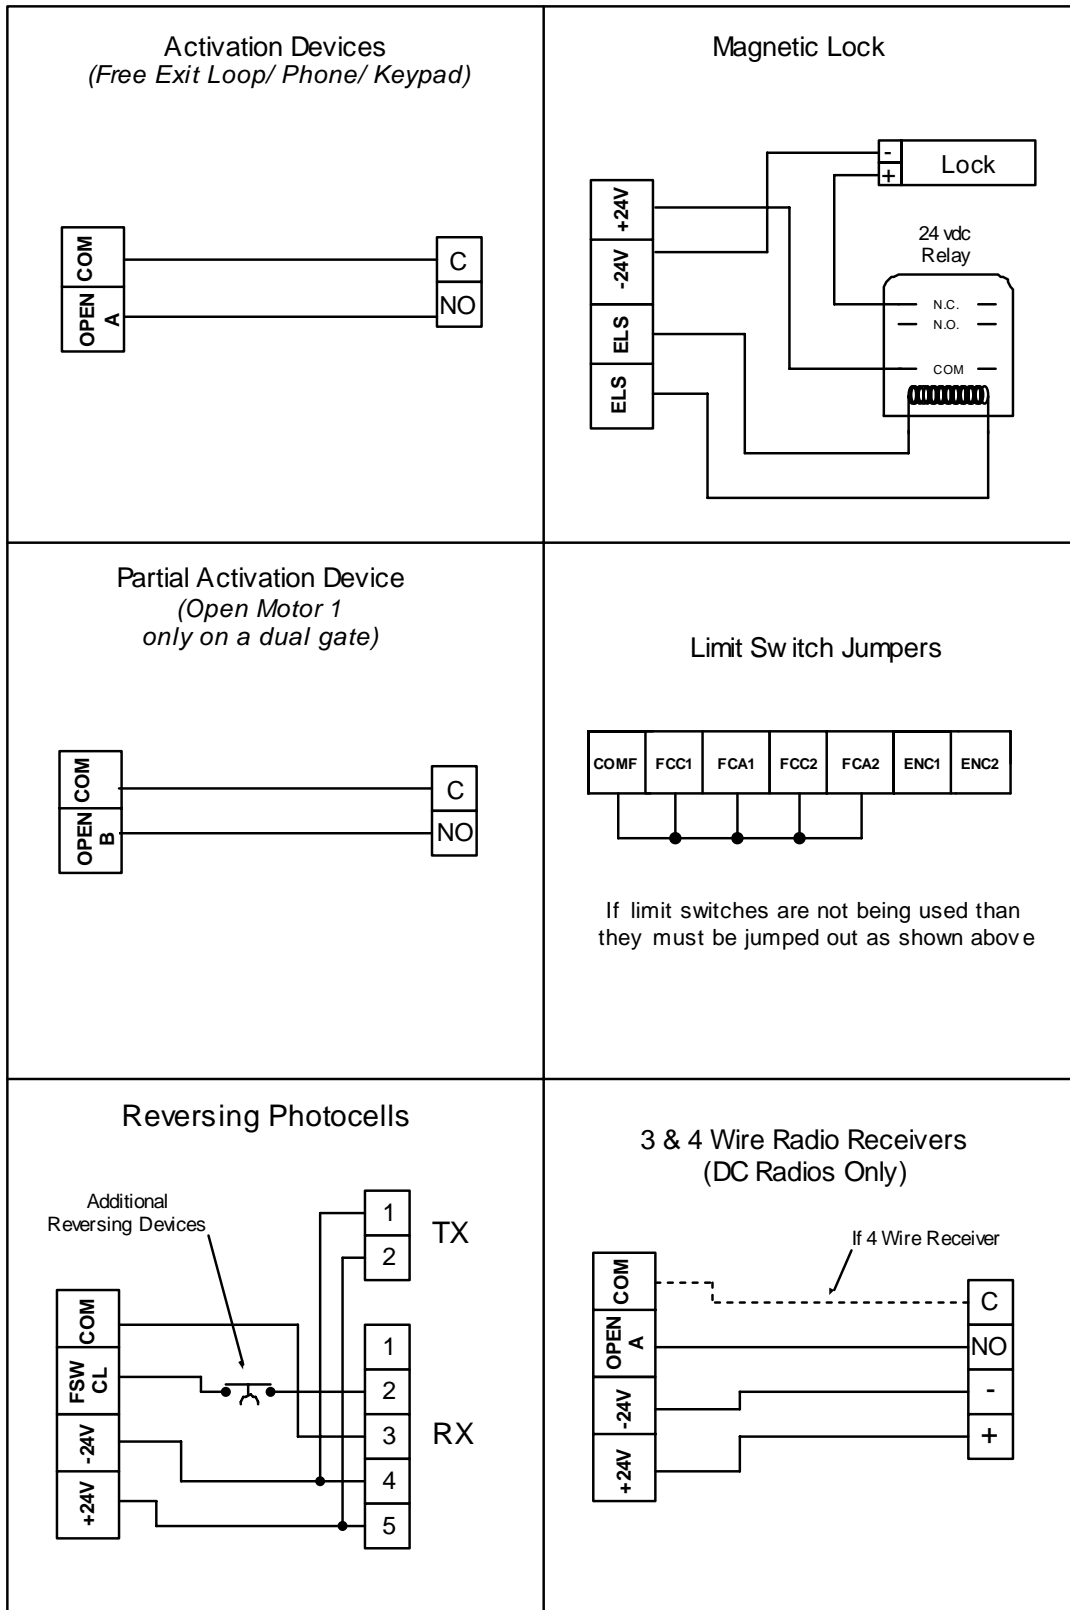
Activation Devices
*(Free Exit Loop/ Phone/ Keypad)*

COM
OPEN A
C
NO

Magnetic Lock

-
+
Lock
+24V
-24V
ELS
ELS
24 vdc Relay
N.C.
N.O.
COM

Partial Activation Device
*(Open Motor 1 only on a dual gate)*

COM
OPEN B
C
NO

Limit Sw itch Jumpers

| COMF | FCC1 | FCA1 | FCC2 | FCA2 | ENC1 | ENC2 |
|---|---|---|---|---|---|---|

If limit switches are not being used than they must be jumped out as shown abov e

Reversing Photocells

Additional Reversing Devices
1
2
TX
COM
FSW CL
-24V
+24V
1
2
3
4
5
RX

3 & 4 Wire Radio Receivers
(DC Radios Only)

If 4 Wire Receiver
COM
OPEN A
-24V
+24V
C
NO
-
+